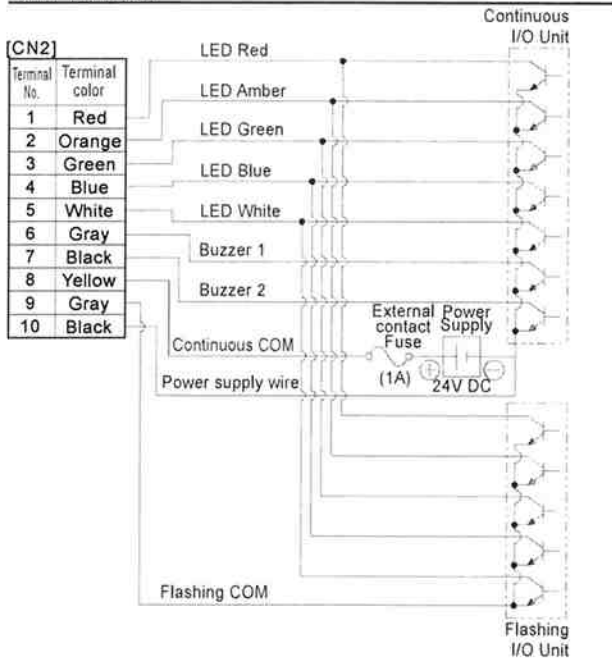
Continuous I/O Unit

[CN2]

| Terminal No. | Terminal color |
|---|---|
| 1 | Red |
| 2 | Orange |
| 3 | Green |
| 4 | Blue |
| 5 | White |
| 6 | Gray |
| 7 | Black |
| 8 | Yellow |
| 9 | Gray |
| 10 | Black |

LED Red
LED Amber
LED Green
LED Blue
LED White
Buzzer 1
Buzzer 2
External contact Fuse
(1A)
Power Supply
24V DC
Continuous COM
Power supply wire
Flashing COM

Flashing I/O Unit